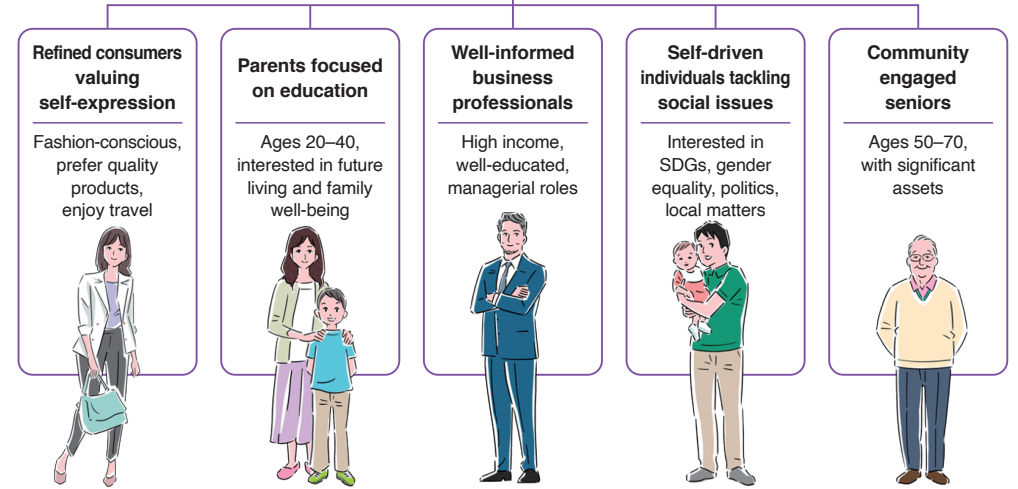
Refined consumers valuing self-expression

Fashion-conscious, prefer quality products, enjoy travel

Parents focused on education

Ages 20–40, interested in future living and family well-being

Well-informed business professionals

High income, well-educated, managerial roles

Self-driven individuals tackling social issues

Interested in SDGs, gender equality, politics, local matters

Community engaged seniors

Ages 50–70, with significant assets